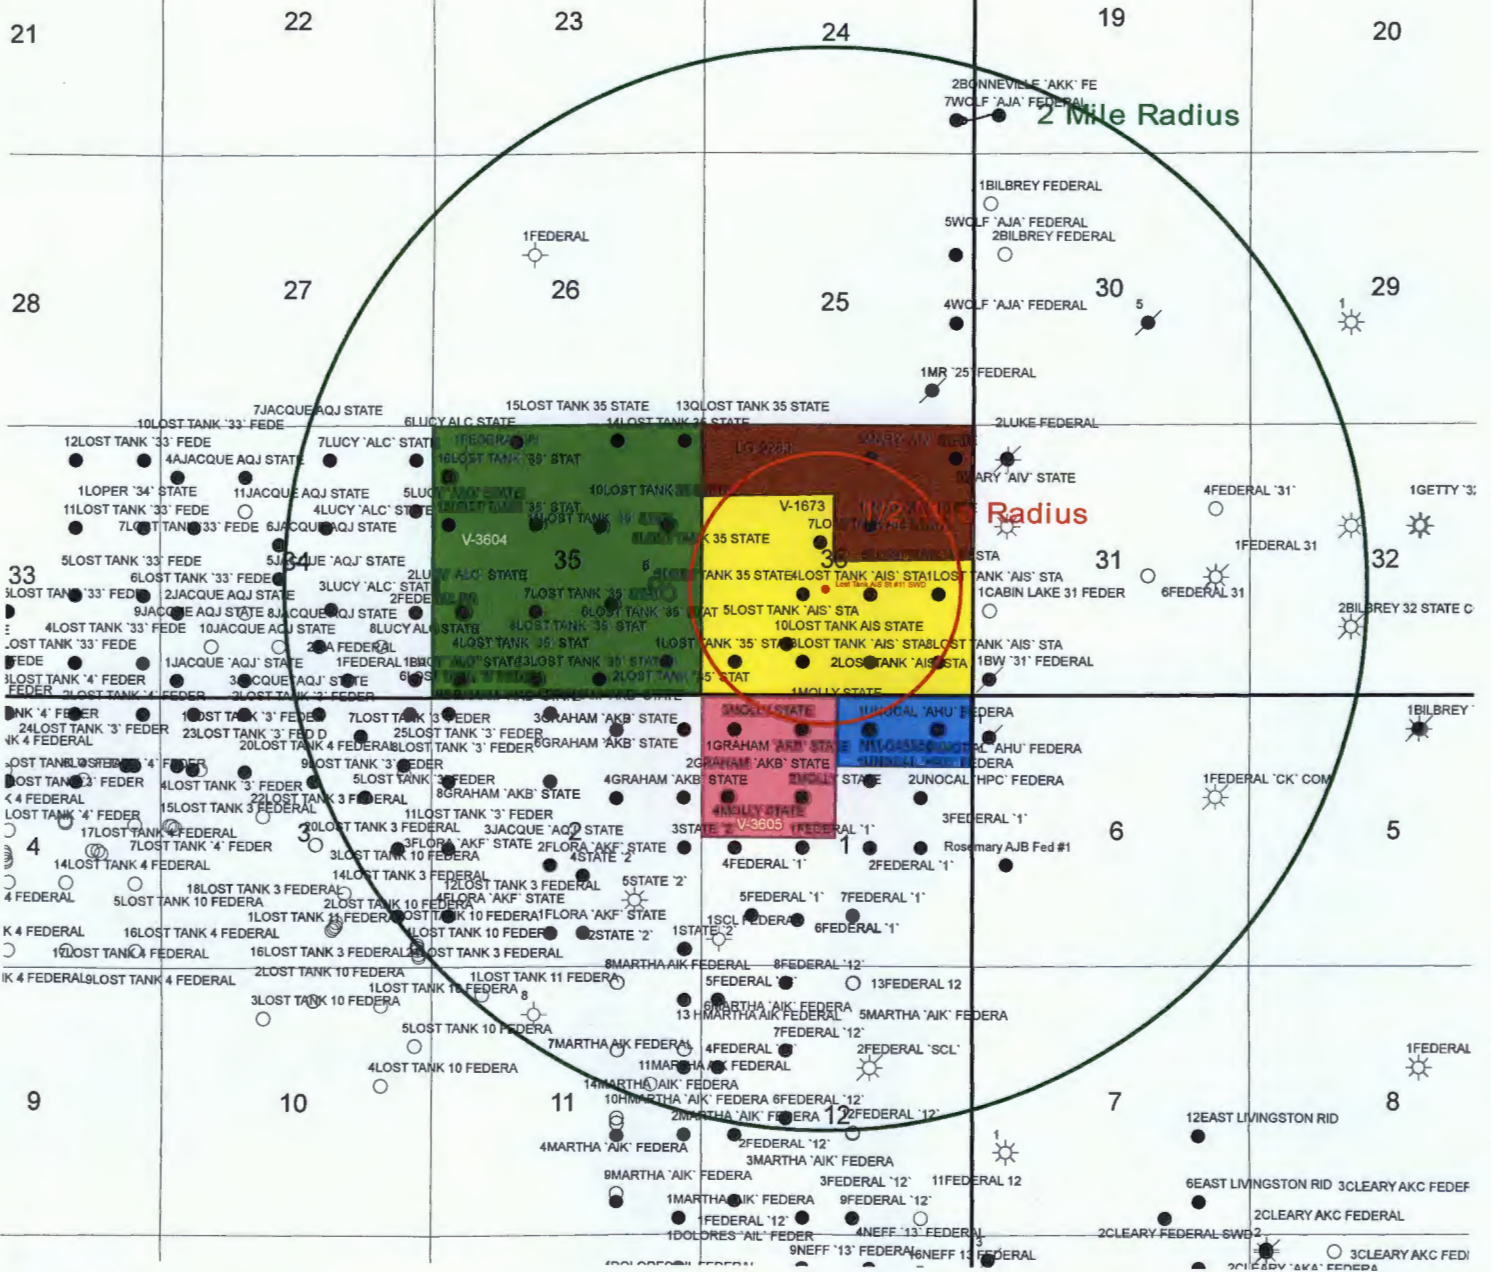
21
22
23
24
19
20

2BONNEVILLE 'AKK' FE
7WOLF 'AJA' FEDERAL
2 Mile Radius

1BILBREY FEDERAL
5WOLF 'AJA' FEDERAL
2BILBREY FEDERAL
1FEDERAL

28
27
26
25
4WOLF 'AJA' FEDERAL
30
5
1
29

1MR '25' FEDERAL

7JACQUE AQJ STATE
10LOST TANK '33' FEDE
15LOST TANK 35 STATE
13QLOST TANK 35 STATE
6LUCY ALC STATE
14LOST TANK 35 STATE
2LUKE FEDERAL
12LOST TANK '33' FEDE
4AJACQUE AQJ STATE
7LUCY 'ALC' STATE
16LOST TANK '35' STAT
1MARY 'AIV' STATE
1LOPER '34' STATE
11JACQUE AQJ STATE
10LOST TANK
4FEDERAL '31'
1GETTY '3
11LOST TANK '33' FEDE
4LUCY 'ALC' STATE
35 STAT
V-1673
1/2 Mile Radius
7LOST TANK '33' FEDE
6JACQUE AQJ STATE
V-3604
35 STATE
5LOST TANK '33' FEDE
35
36
STA
1FEDERAL 31
33
34
6LOST TANK '33' FEDE
3LUCY 'ALC' STAT
2LUCY ALC STATE
TANK 35 STATE
4LOST TANK 'AIS' STA
1LOST TANK 'AIS' STA
31
32
LOST TANK '33' FEDE
2JACQUE AQJ STATE
2FEDERAL
7LOST TANK 35
1CABIN LAKE 31 FEDER
6FEDERAL 31
9JACQUE AQJ STATE
8JACQUE AQJ STATE
6LOST TANK '35' STAT
5LOST TANK 'AIS' STA
2BILBREY 32 STATE C
4LOST TANK '33' FEDE
10JACQUE AQJ STATE
8LUCY ALC STATE
8LOST TANK 35 STAT
10LOST TANK AIS STATE
LOST TANK '33' FEDE
2 A FEDERAL
4LOST TANK 35 STAT
1LOST TANK '35' STA
3LOST TANK 'AIS' STA
8LOST TANK 'AIS' STA
FEDE
1JACQUE 'AQJ' STATE
1FEDERAL
3LOST TANK 35 STAT
2LOST TANK 'AIS' STA
1BW '31' FEDERAL
LOST TANK '4' FEDER
3JACQUE AQJ STATE
2LOST TANK '35' STAT
FEDER
2LOST TANK '4' FEDER
2LOST TANK '3' FEDER
1MOLLY STATE
NK '4' FEDER
1LOST TANK '3' FEDER
7LOST TANK '3' FEDER
3GRAHAM 'AKB' STATE
UNOCAL 'AHU' FEDERA
1BILBREY
24LOST TANK '3' FEDER
23LOST TANK '3' FED D
25LOST TANK '3' FEDER
NK 4 FEDERAL
20LOST TANK 4 FEDERAL
8LOST TANK '3' FEDER
6GRAHAM 'AKB' STATE
1GRAHAM 'AKB' STATE
AHU' FEDERA
OST TANK '4' FEDER
9LOST TANK '3' FEDER
2GRAHAM 'AKB' STATE
FEDERA
OST TANK '3' FEDER
4LOST TANK '3' FEDER
5LOST TANK '3' FEDER
4GRAHAM 'AKB' STATE
2MOLLY STATE
2UNOCAL 'HPC' FEDERA
1FEDERAL 'CK' COM
4 FEDERAL
22LOST TANK 3 FEDERAL
8GRAHAM 'AKB' STATE
LOST TANK '4' FEDER
15LOST TANK 3 FEDERAL
11LOST TANK '3' FEDER
4MOLLY STATE
3FEDERAL '1'
17LOST TANK 4 FEDERAL
20LOST TANK 3 FEDERAL
3JACQUE 'AQ' STATE
3STATE '2'
V-3605
1FEDERAL '1'
6
5
4
7LOST TANK '4' FEDER
3
3FLORA 'AKF' STATE
2FLORA 'AKF' STATE
1
Rosemary AJB Fed #1
14LOST TANK 4 FEDERAL
3LOST TANK 10 FEDERA
4STATE '2'
4FEDERAL '1'
2FEDERAL '1'
14LOST TANK 3 FEDERAL
12LOST TANK 3 FEDERAL
5STATE '2'
4 FEDERAL
18LOST TANK 3 FEDERAL
4FLORA 'AKF' STATE
5FEDERAL '1'
7FEDERAL '1'
5LOST TANK 10 FEDERA
2LOST TANK 10 FEDERA
1LOST TANK 11 FEDERA
LOST TANK 10 FEDERA
1FLORA 'AKF' STATE
1SCL FEDERAL
K 4 FEDERAL
16LOST TANK 4 FEDERAL
4LOST TANK 10 FEDER
2STATE '2'
1STATE '2'
6FEDERAL '1'
19LOST TANK 4 FEDERAL
16LOST TANK 3 FEDERAL
LOST TANK 3 FEDERAL
8MARTHA AIK FEDERAL
8FEDERAL '12'
IK 4 FEDERAL
9LOST TANK 4 FEDERAL
2LOST TANK 10 FEDERA
1LOST TANK 11 FEDERA
5FEDERAL '12'
13FEDERAL 12
1LOST TANK 10 FEDERA
8
3LOST TANK 10 FEDERA
6MARTHA 'AIK' FEDERA
13 HMARTHA AIK FEDERAL
5MARTHA 'AIK' FEDERA
5LOST TANK 10 FEDERA
7FEDERAL '12'
7MARTHA AIK FEDERAL
4FEDERAL '12'
2FEDERAL 'SCL'
1FEDERAL
4LOST TANK 10 FEDERA
11MARTHA AIK FEDERAL
14MARTHA AIK FEDERA
9
10
11
10HMARTHA 'AIK' FEDERA
6FEDERAL '12'
7
8
2MARTHA 'AIK' FEDERA
12
2FEDERAL '12'
12EAST LIVINGSTON RID
4MARTHA 'AIK' FEDERA
2FEDERAL '12'
1
3MARTHA 'AIK' FEDERA
9MARTHA 'AIK' FEDERA
3FEDERAL '12'
11FEDERAL 12
6EAST LIVINGSTON RID
3CLEARY AKC FEDEF
1MARTHA AIK FEDERA
9FEDERAL '12'
2CLEARY AKC FEDERAL
1FEDERAL '12'
4NEFF '13' FEDERAL
2CLEARY FEDERAL SWD
2
1DOLORES 'AIL' FEDER
3
9NEFF '13' FEDERAL
6NEFF 13 FEDERAL
3CLEARY AKC FEDI
2CLEARY 'AKA' FEDERA